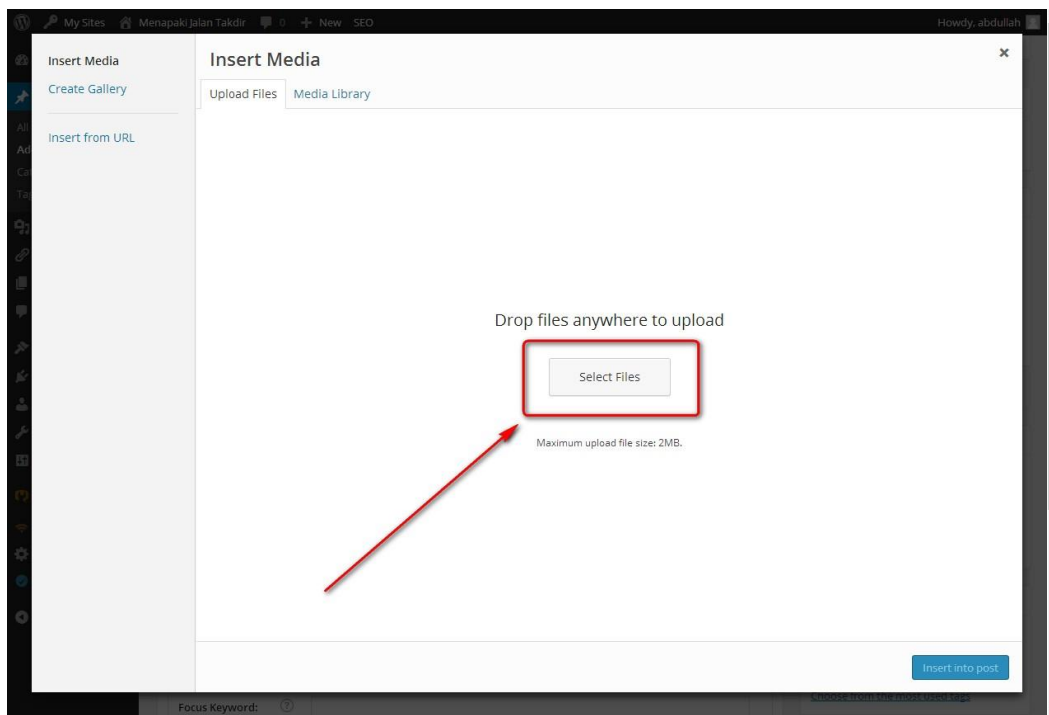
My Sites Menapaki Jalan Takdir 0 + New SEO Howdy, abdullah

Insert Media
Create Gallery
Insert from URL

Insert Media
×
Upload Files Media Library

Drop files anywhere to upload
Select Files
Maximum upload file size: 2MB.

Insert into post

Focus Keyword:
Choose from the most used tags